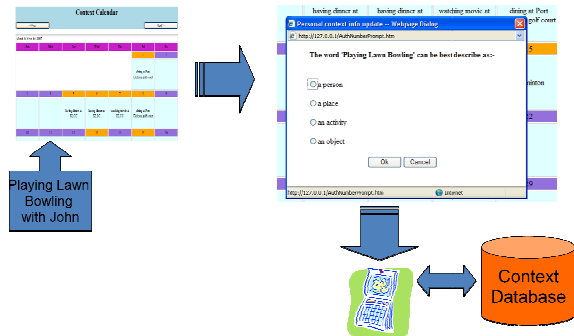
Context Calendar

Playing Lawn Bowling with John

having dinner at
having dinner at
watching movie at
dining at Port
Personal context info update -- Webpage Dialog
http://127.0.0.1/AuthNumberPrompt.htm

The word 'Playing Lawn Bowling' can be best describe as:-

a person
a place
an activity
an object

Ok
Cancel

http://127.0.0.1/AuthNumberPrompt.htm
Internet

Context Database